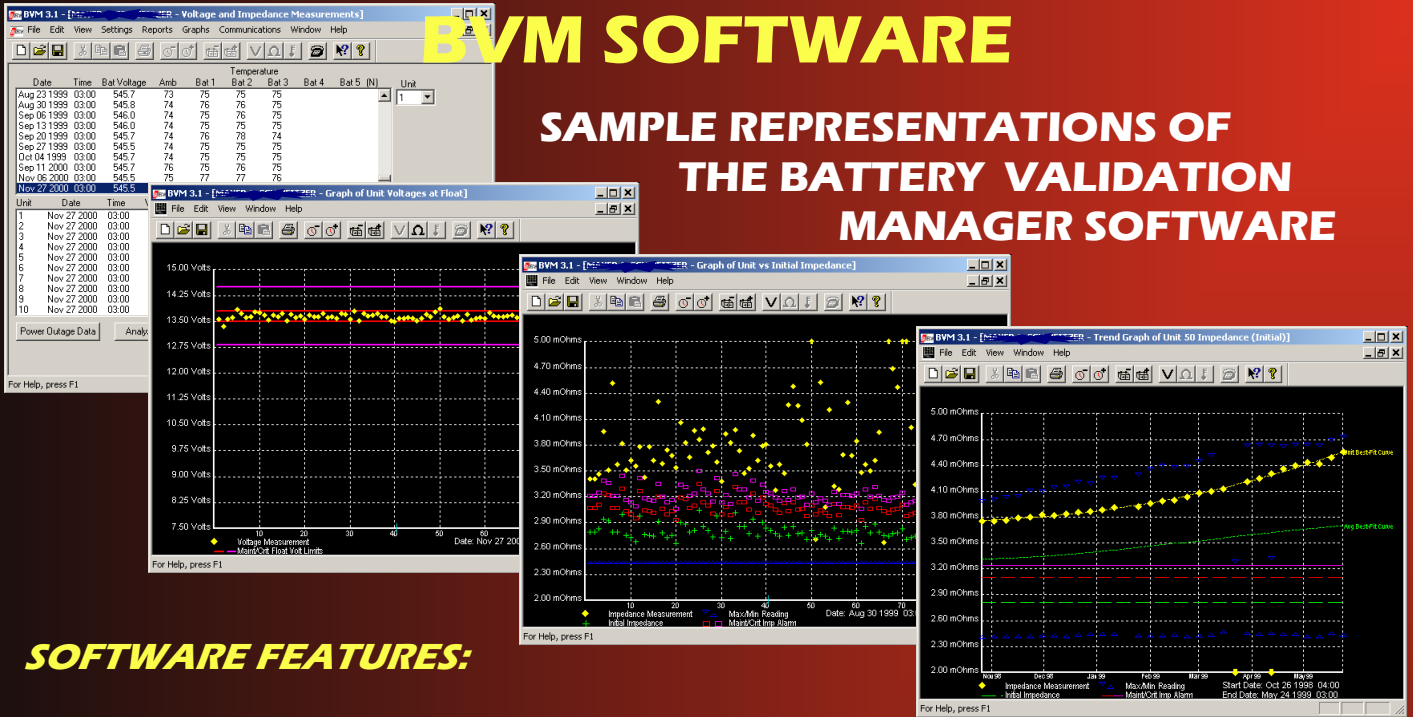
BVM SOFTWARE

SAMPLE REPRESENTATIONS OF THE BATTERY VALIDATION MANAGER SOFTWARE

SOFTWARE FEATURES:

BVM 3.1 - [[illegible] - Voltage and Impedance Measurements]

File Edit View Settings Reports Graphs Communications Window Help

Temperature

| Date | Time | Bat Voltage | Amb | Bat 1 | Bat 2 | Bat 3 | Bat 4 | Bat 5 (N) |
|---|---|---|---|---|---|---|---|---|
| Aug 23 1999 | 03:00 | 545.7 | 73 | 75 | 76 | 75 | | |
| Aug 30 1999 | 03:00 | 545.8 | 74 | 76 | 76 | 75 | | |
| Sep 06 1999 | 03:00 | 546.0 | 74 | 75 | 76 | 75 | | |
| Sep 13 1999 | 03:00 | 546.0 | 74 | 75 | 75 | 75 | | |
| Sep 20 1999 | 03:00 | 545.7 | 74 | 76 | 78 | 74 | | |
| Sep 27 1999 | 03:00 | 545.5 | 74 | 75 | 75 | 75 | | |
| Oct 04 1999 | 03:00 | 545.7 | 74 | 75 | 75 | 75 | | |
| Sep 11 2000 | 03:00 | 545.7 | 76 | 75 | 76 | 75 | | |
| Nov 06 2000 | 03:00 | 545.5 | 75 | 77 | 77 | 76 | | |
| Nov 27 2000 | 03:00 | 545.5 | | | | | | |

Unit
1

| Unit | Date | Time |
|---|---|---|
| 1 | Nov 27 2000 | 03:00 |
| 2 | Nov 27 2000 | 03:00 |
| 3 | Nov 27 2000 | 03:00 |
| 4 | Nov 27 2000 | 03:00 |
| 5 | Nov 27 2000 | 03:00 |
| 6 | Nov 27 2000 | 03:00 |
| 7 | Nov 27 2000 | 03:00 |
| 8 | Nov 27 2000 | 03:00 |
| 9 | Nov 27 2000 | 03:00 |
| 10 | Nov 27 2000 | 03:00 |

Power Outage Data Analy

For Help, press F1

BVM 3.1 - [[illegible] - Graph of Unit Voltages at Float]

File Edit View Window Help

15.00 Volts 14.25 Volts 13.50 Volts 12.75 Volts 12.00 Volts 11.25 Volts 10.50 Volts 9.75 Volts 9.00 Volts 8.25 Volts 7.50 Volts

10 20 30 40 50 60

Voltage Measurement
Maint/Crit Float Volt Limits
Date: Nov 27 200

For Help, press F1

BVM 3.1 - [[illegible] - Graph of Unit vs Initial Impedance]

File Edit View Window Help

5.00 mOhms 4.70 mOhms 4.40 mOhms 4.10 mOhms 3.80 mOhms 3.50 mOhms 3.20 mOhms 2.90 mOhms 2.60 mOhms 2.30 mOhms 2.00 mOhms

10 20 30 40 50 60 70

Impedance Measurement
Initial Impedance
Max/Min Reading
Maint/Crit Imp Alarm
Date: Aug 30 1999 03:

For Help, press F1

BVM 3.1 - [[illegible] - Trend Graph of Unit 50 Impedance (Initial)]

File Edit View Window Help

5.00 mOhms 4.70 mOhms 4.40 mOhms 4.10 mOhms 3.80 mOhms 3.50 mOhms 3.20 mOhms 2.90 mOhms 2.60 mOhms 2.30 mOhms 2.00 mOhms

Init Best-Fit Curve
Avg Best-Fit Curve

Nov 98 Dec 98 Jan 99 Feb 99 Mar 99 Apr 99 May 99

Impedance Measurement
Initial Impedance
Max/Min Reading
Maint/Crit Imp Alarm
Start Date: Oct 26 1998 04:00
End Date: May 24 1999 03:00

For Help, press F1